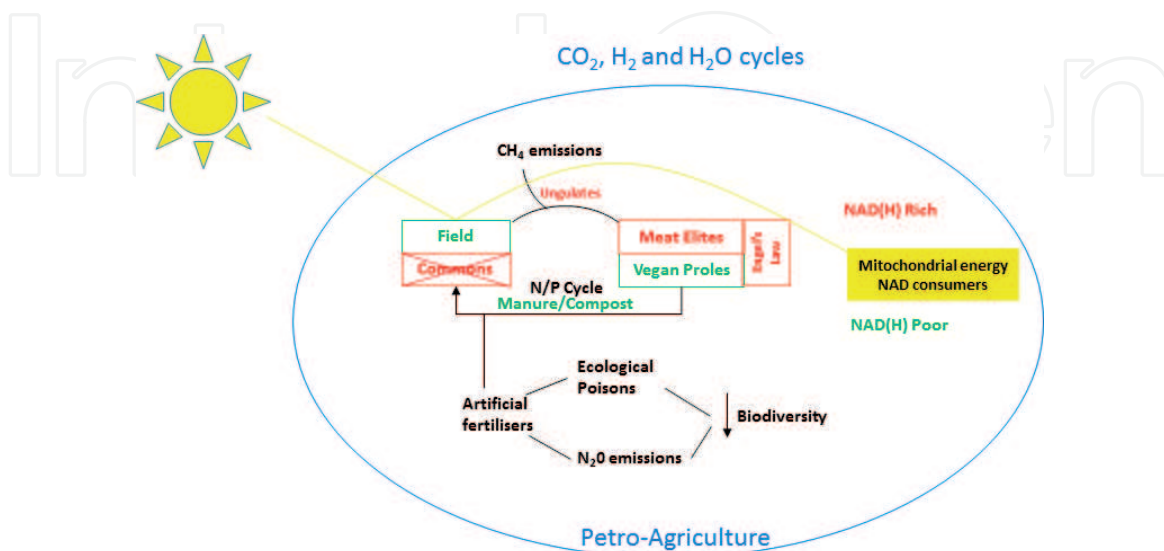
$CO_2$, $H_2$ and $H_2O$ cycles

$CH_4$ emissions

Ungulates

NAD(H) Rich

Field

Commons

Meat Elites

Vegan Proles

Engel's Law

Mitochondrial energy NAD consumers

N/P Cycle

Manure/Compost

NAD(H) Poor

Ecological Poisons

Artificial fertilisers

Biodiversity

$N_20$ emissions

Petro-Agriculture